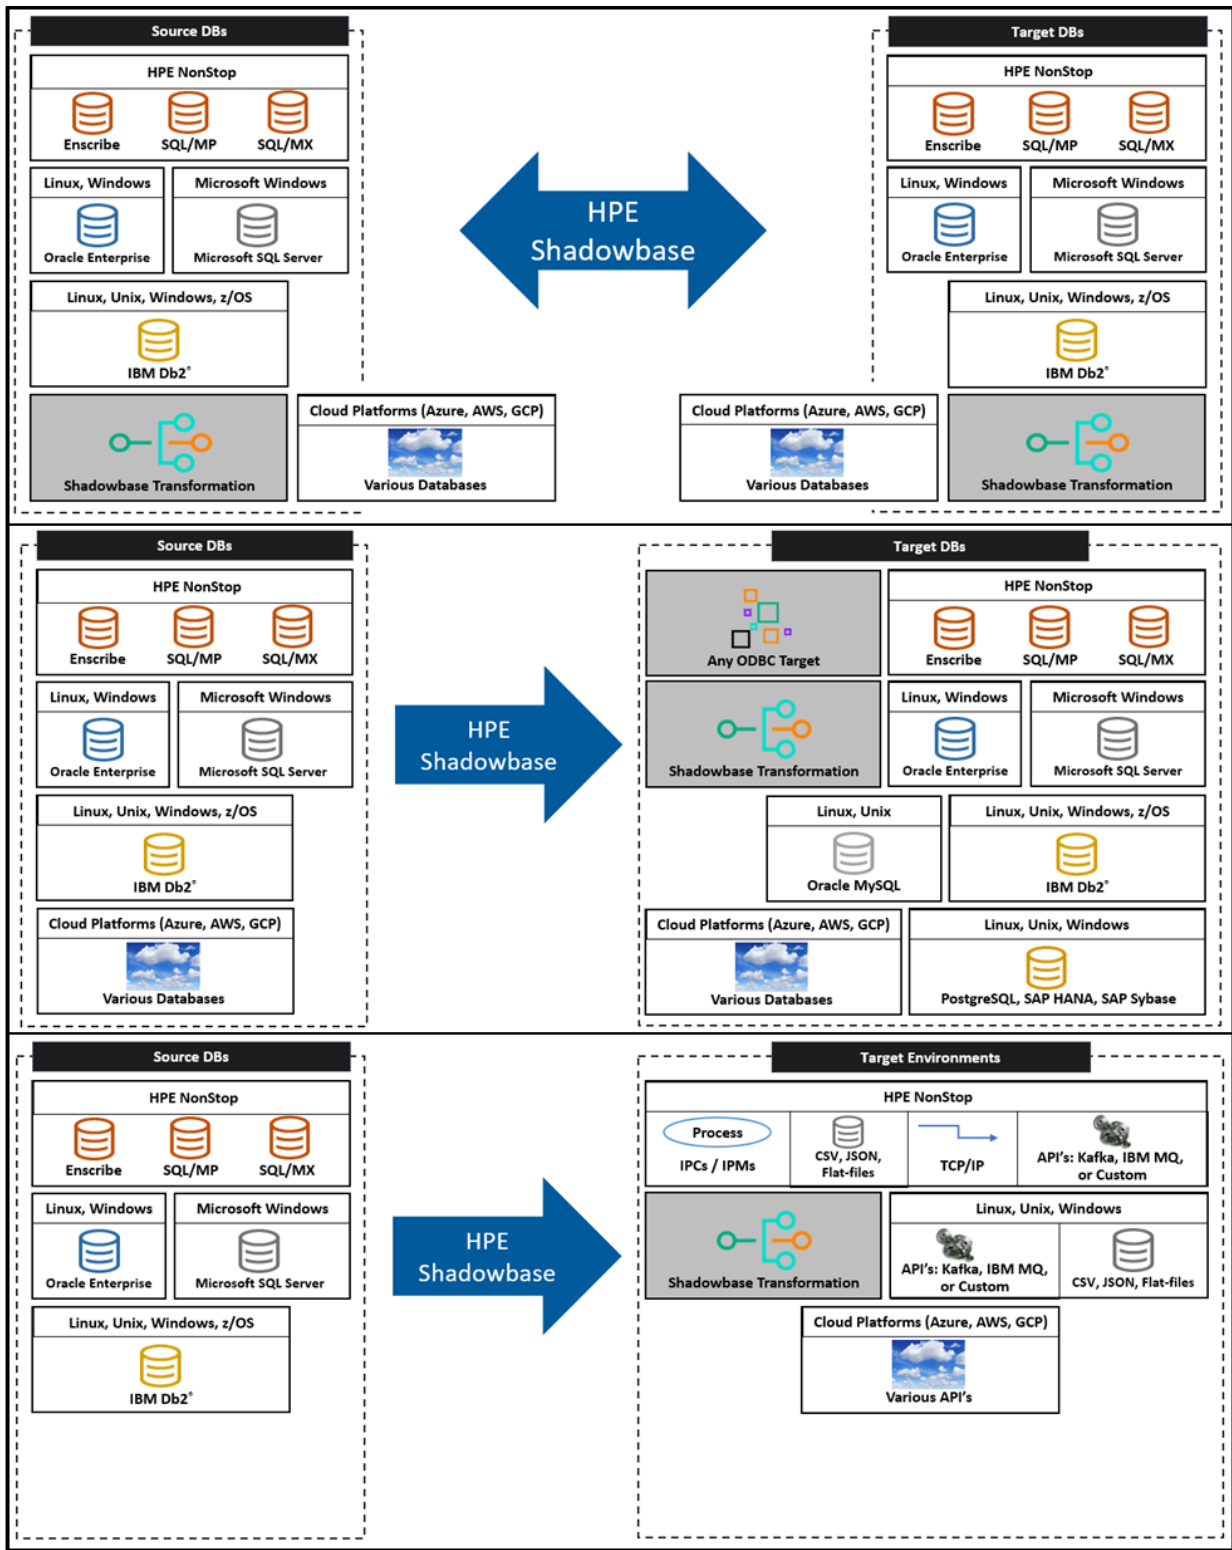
Source DBs

HPE NonStop

Enscribe SQL/MP SQL/MX

Linux, Windows

Oracle Enterprise

Microsoft Windows

Microsoft SQL Server

Linux, Unix, Windows, z/OS

IBM Db2®

Shadowbase Transformation

Cloud Platforms (Azure, AWS, GCP)

Various Databases

HPE Shadowbase

Target DBs

HPE NonStop

Enscribe SQL/MP SQL/MX

Linux, Windows

Oracle Enterprise

Microsoft Windows

Microsoft SQL Server

Linux, Unix, Windows, z/OS

IBM Db2®

Cloud Platforms (Azure, AWS, GCP)

Various Databases

Shadowbase Transformation

Source DBs

HPE NonStop

Enscribe SQL/MP SQL/MX

Linux, Windows

Oracle Enterprise

Microsoft Windows

Microsoft SQL Server

Linux, Unix, Windows, z/OS

IBM Db2®

Cloud Platforms (Azure, AWS, GCP)

Various Databases

HPE Shadowbase

Target DBs

Any ODBC Target

HPE NonStop

Enscribe SQL/MP SQL/MX

Shadowbase Transformation

Linux, Windows

Oracle Enterprise

Microsoft Windows

Microsoft SQL Server

Linux, Unix

Oracle MySQL

Linux, Unix, Windows, z/OS

IBM Db2®

Cloud Platforms (Azure, AWS, GCP)

Various Databases

Linux, Unix, Windows

PostgreSQL, SAP HANA, SAP Sybase

Source DBs

HPE NonStop

Enscribe SQL/MP SQL/MX

Linux, Windows

Oracle Enterprise

Microsoft Windows

Microsoft SQL Server

Linux, Unix, Windows, z/OS

IBM Db2®

HPE Shadowbase

Target Environments

HPE NonStop

Process

IPCs / IPMs

CSV, JSON, Flat-files

TCP/IP

API's: Kafka, IBM MQ, or Custom

Shadowbase Transformation

Linux, Unix, Windows

API's: Kafka, IBM MQ, or Custom

CSV, JSON, Flat-files

Cloud Platforms (Azure, AWS, GCP)

Various API's